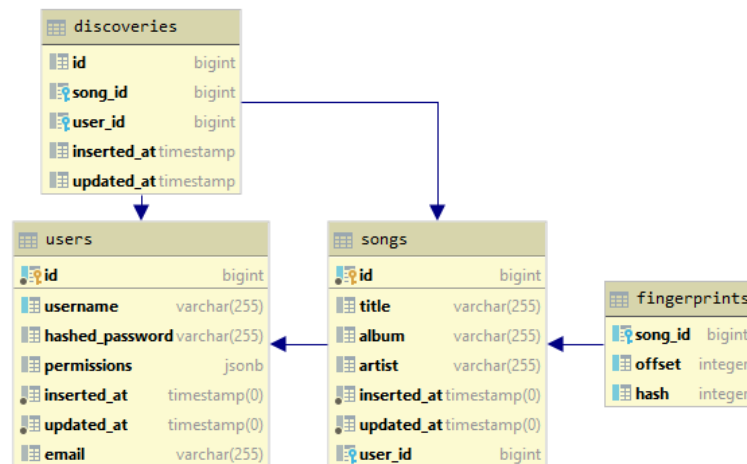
discoveries

| | |
|---|---|
| id | bigint |
| song_id | bigint |
| user_id | bigint |
| inserted_at | timestamp |
| updated_at | timestamp |

users

| | |
|---|---|
| id | bigint |
| username | varchar(255) |
| hashed_password | varchar(255) |
| permissions | jsonb |
| inserted_at | timestamp(0) |
| updated_at | timestamp(0) |
| email | varchar(255) |

songs

| | |
|---|---|
| id | bigint |
| title | varchar(255) |
| album | varchar(255) |
| artist | varchar(255) |
| inserted_at | timestamp(0) |
| updated_at | timestamp(0) |
| user_id | bigint |

fingerprints

| | |
|---|---|
| song_id | bigint |
| offset | intege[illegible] |
| hash | intege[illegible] |